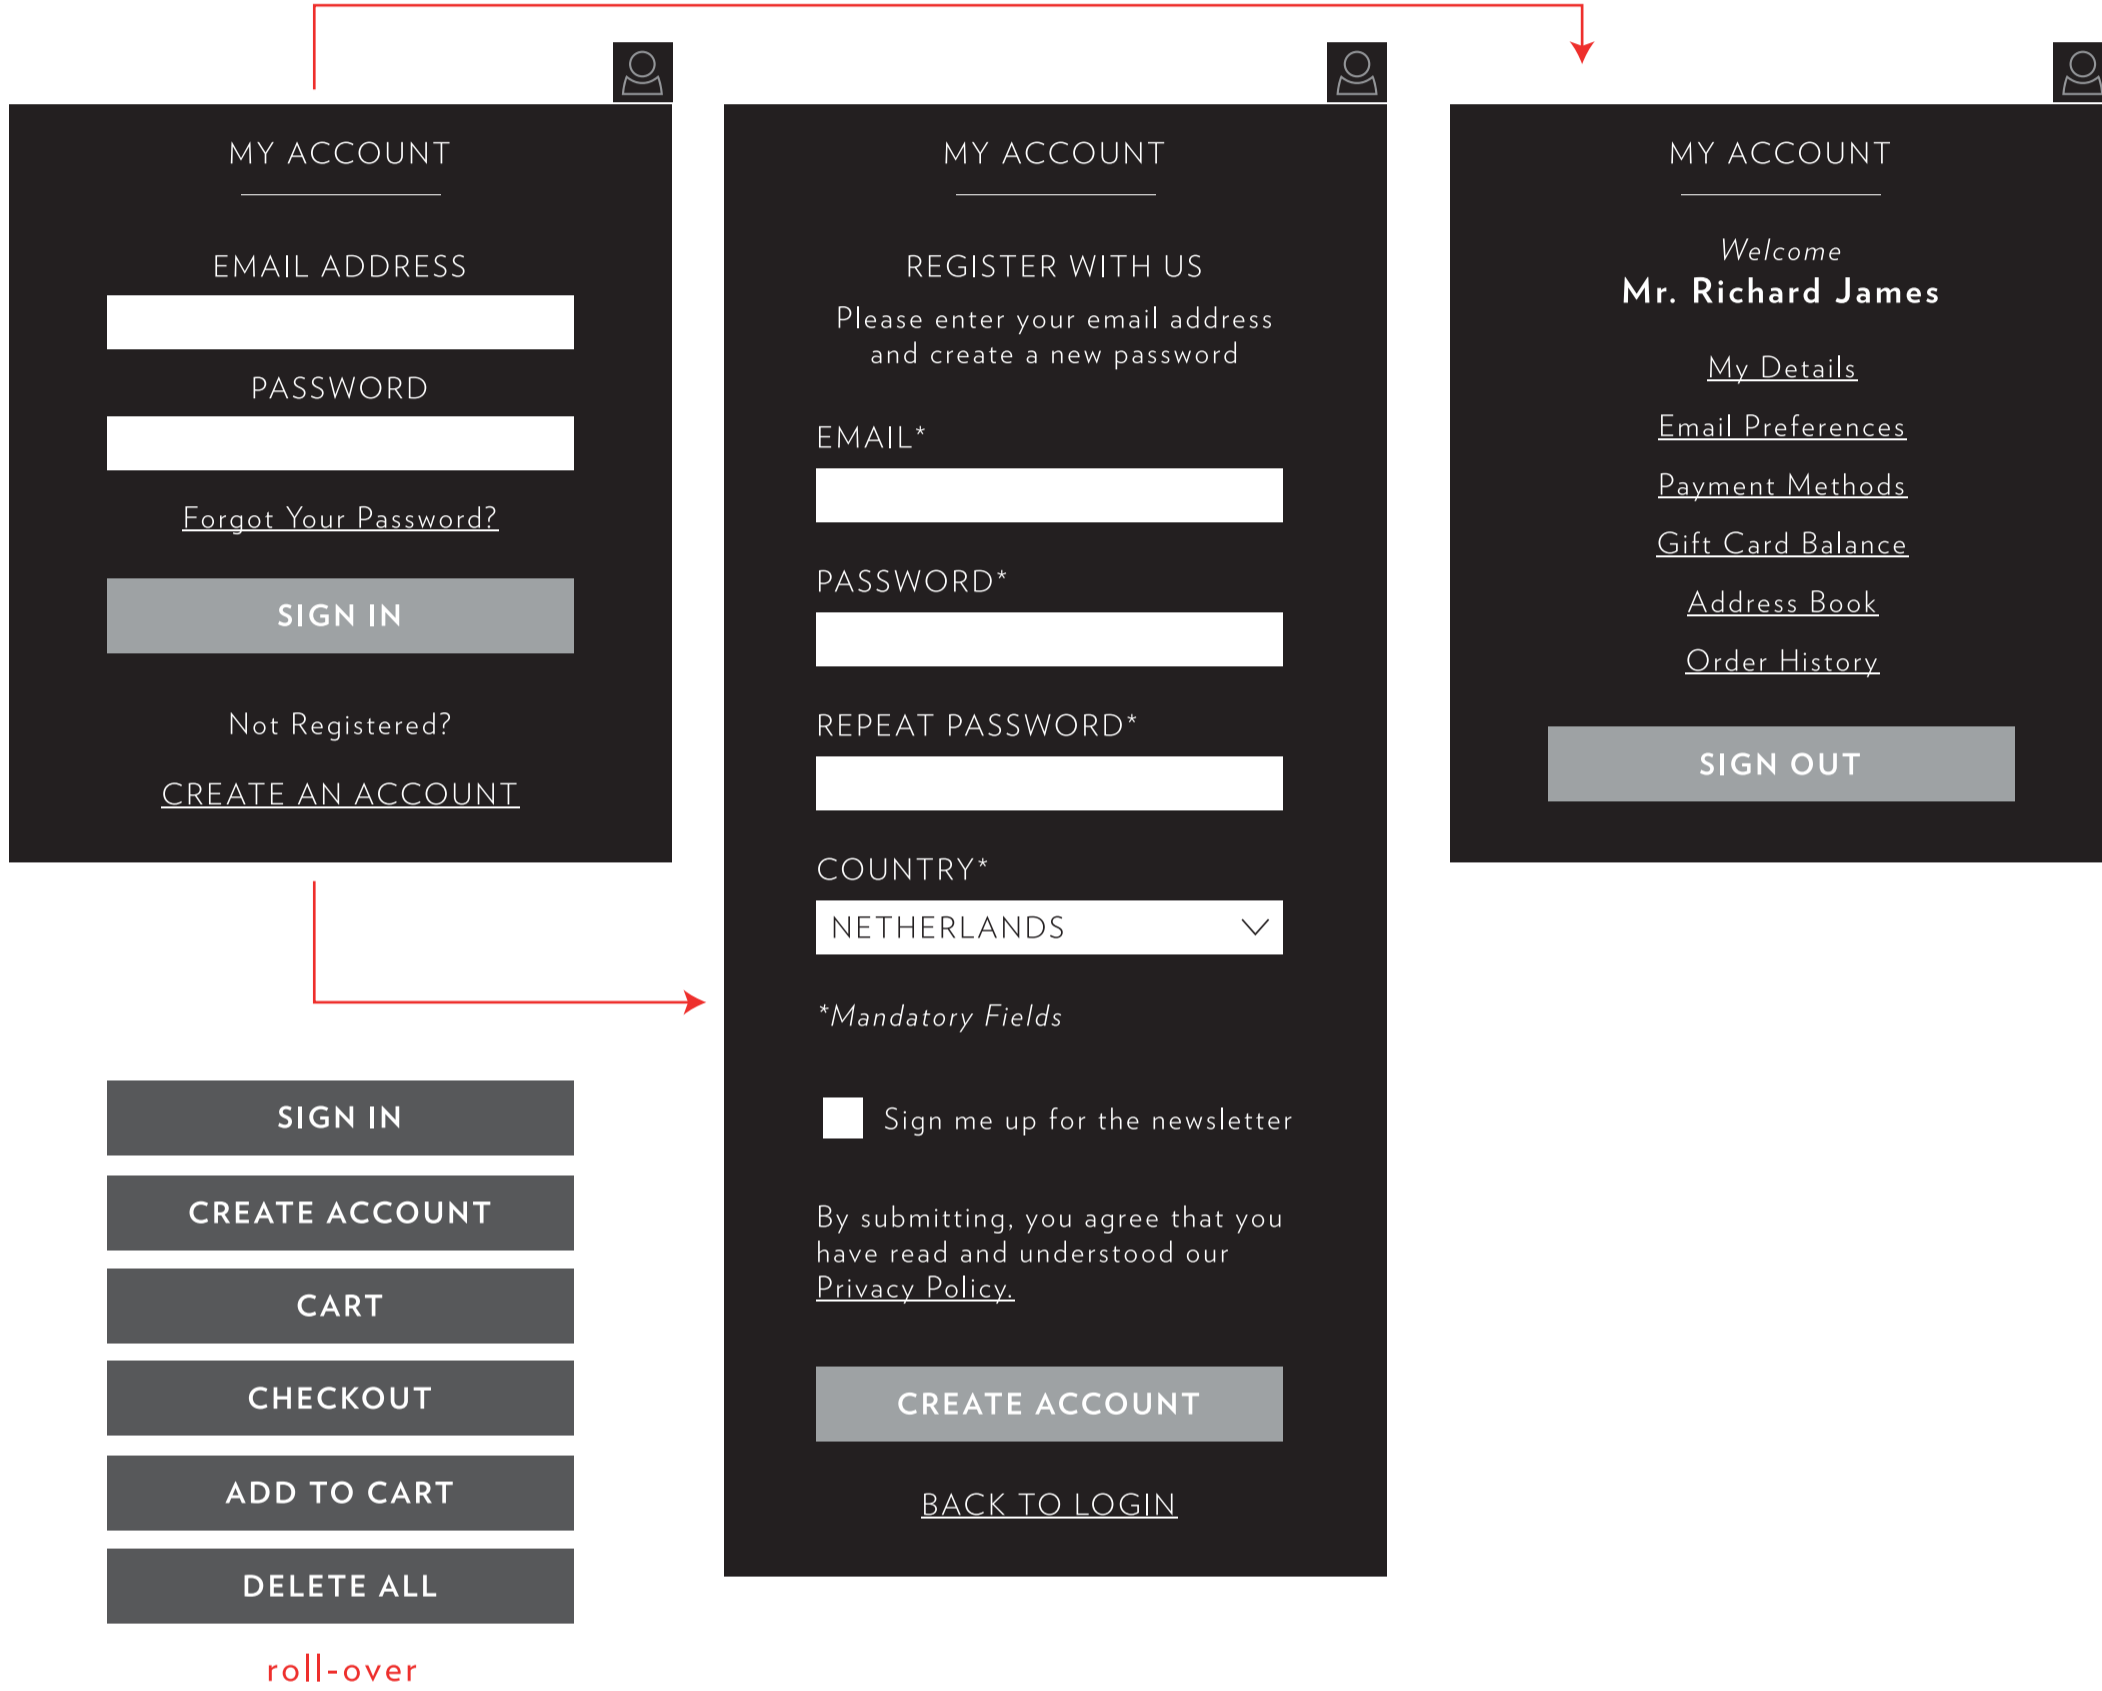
MY ACCOUNT

EMAIL ADDRESS

PASSWORD

Forgot Your Password?

SIGN IN

Not Registered?

CREATE AN ACCOUNT

SIGN IN

CREATE ACCOUNT

CART

CHECKOUT

ADD TO CART

DELETE ALL

roll-over

MY ACCOUNT

REGISTER WITH US

Please enter your email address and create a new password

EMAIL*

PASSWORD*

REPEAT PASSWORD*

COUNTRY*

NETHERLANDS

*Mandatory Fields

Sign me up for the newsletter

By submitting, you agree that you have read and understood our Privacy Policy.

CREATE ACCOUNT

BACK TO LOGIN

MY ACCOUNT

Welcome
Mr. Richard James

My Details

Email Preferences

Payment Methods

Gift Card Balance

Address Book

Order History

SIGN OUT